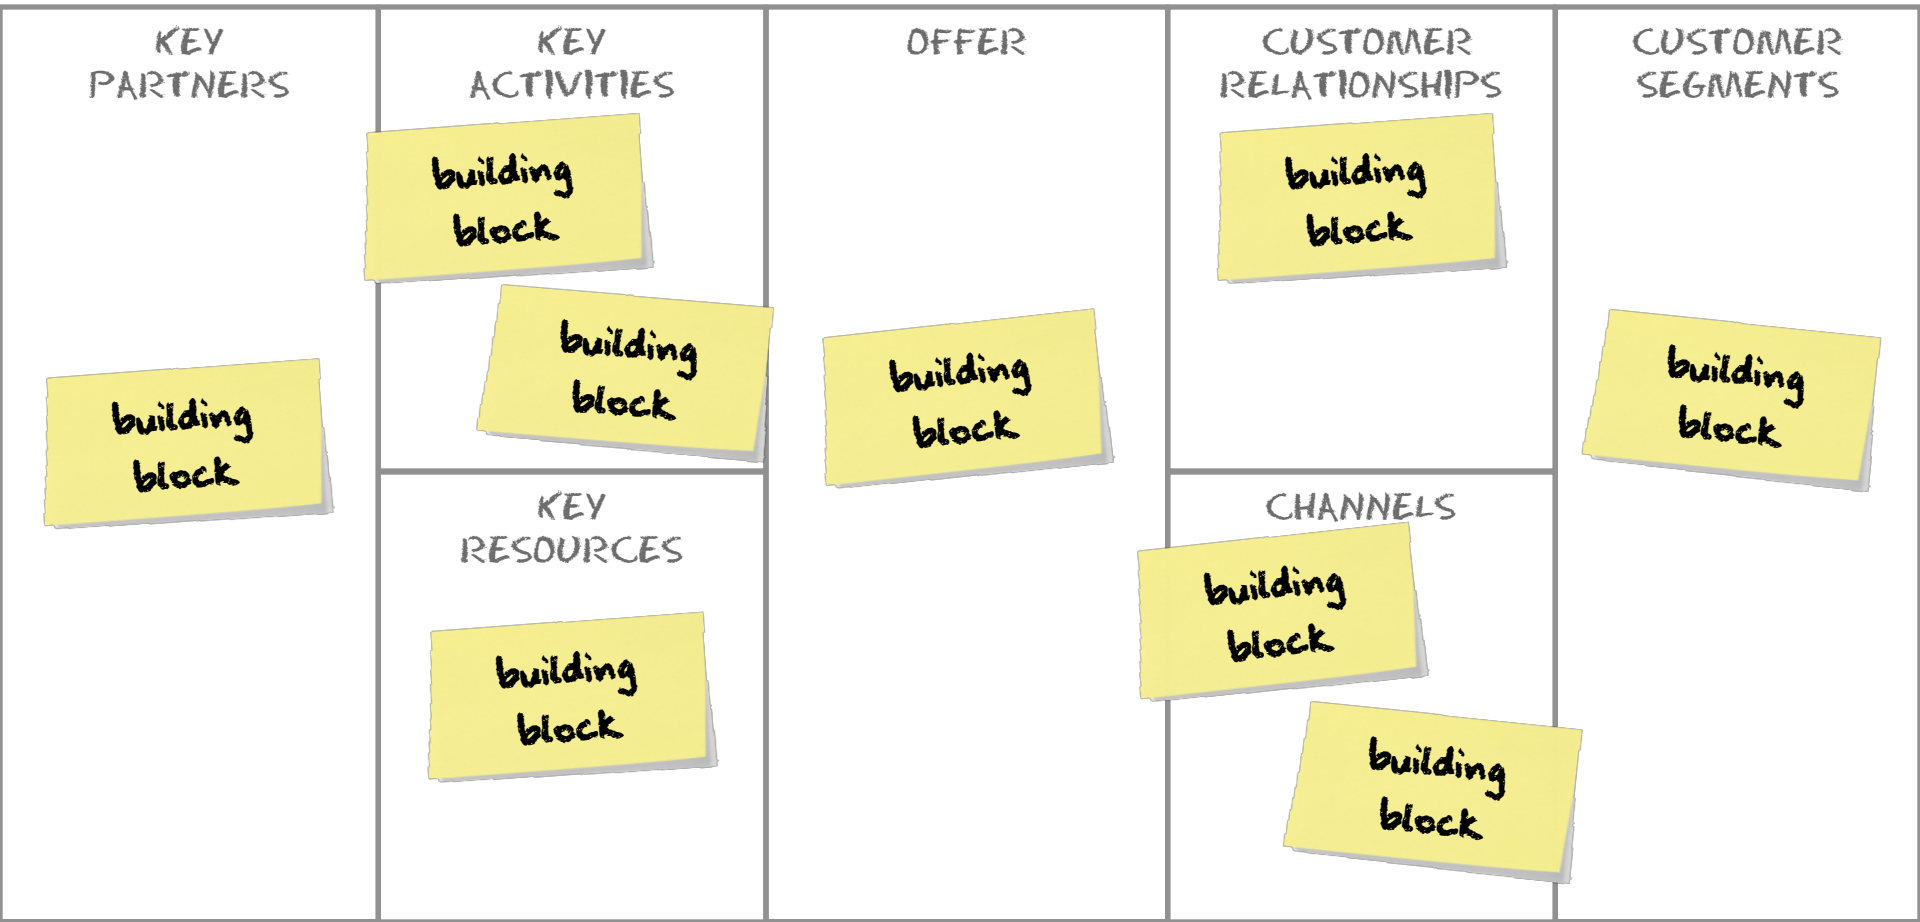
KEY PARTNERS

building block

KEY ACTIVITIES

building block

building block

KEY RESOURCES

building block

OFFER

building block

CUSTOMER RELATIONSHIPS

building block

CHANNELS

building block

building block

CUSTOMER SEGMENTS

building block